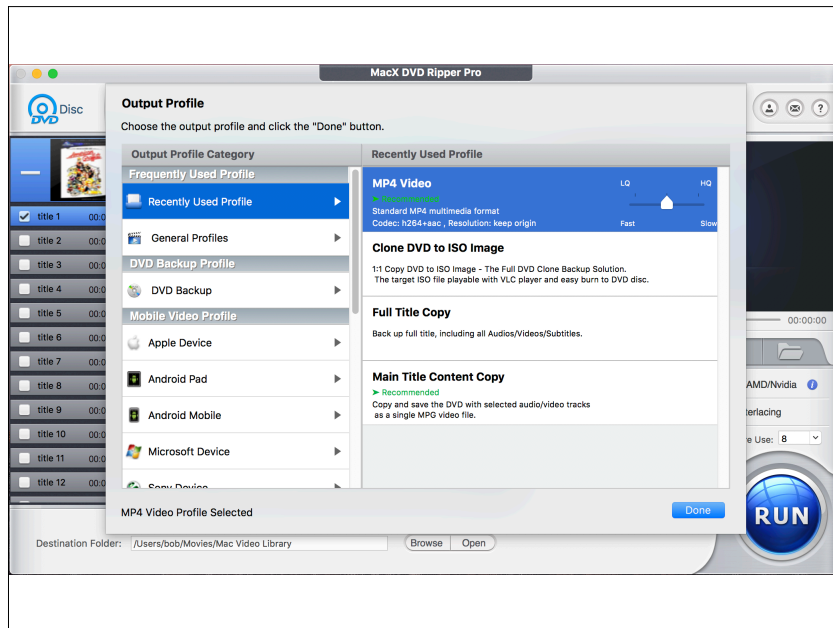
MacX DVD Ripper Pro

Disc

DVD

title 1 00:
title 2 00:
title 3 00:
title 4 00:
title 5 00:
title 6 00:
title 7 00:
title 8 00:
title 9 00:
title 10 00:
title 11 00:
title 12 00:

Output Profile

Choose the output profile and click the "Done" button.

Output Profile Category

Frequently Used Profile

Recently Used Profile

General Profiles

DVD Backup Profile

DVD Backup

Mobile Video Profile

Apple Device

Android Pad

Android Mobile

Microsoft Device

Sony Device

Recently Used Profile

MP4 Video

➤ Recommended

Standard MP4 multimedia format

Codec: h264+aac , Resolution: keep origin

LQ HQ

Fast Slow

Clone DVD to ISO Image

1:1 Copy DVD to ISO Image - The Full DVD Clone Backup Solution.
The target ISO file playable with VLC player and easy burn to DVD disc.

Full Title Copy

Back up full title, including all Audios/Videos/Subtitles.

Main Title Content Copy

➤ Recommended

Copy and save the DVD with selected audio/video tracks as a single MPG video file.

MP4 Video Profile Selected

Done

00:00:00

AMD/Nvidia

terlacing

e Use: 8

RUN

Destination Folder: /Users/bob/Movies/Mac Video Library

Browse Open